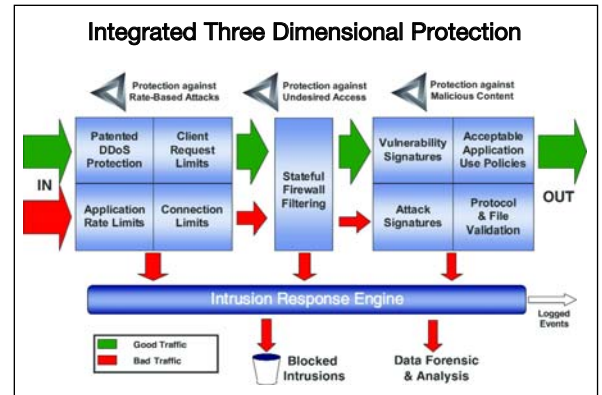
Integrated Three Dimensional Protection

Protection against Rate-Based Attacks

Protection against Undesired Access

Protection against Malicious Content

IN

Patented DDoS Protection

Client Request Limits

Application Rate Limits

Connection Limits

Stateful Firewall Filtering

Vulnerability Signatures

Acceptable Application Use Policies

Attack Signatures

Protocol & File Validation

OUT

Intrusion Response Engine

Logged Events

Good Traffic

Bad Traffic

Blocked Intrusions

Data Forensic & Analysis